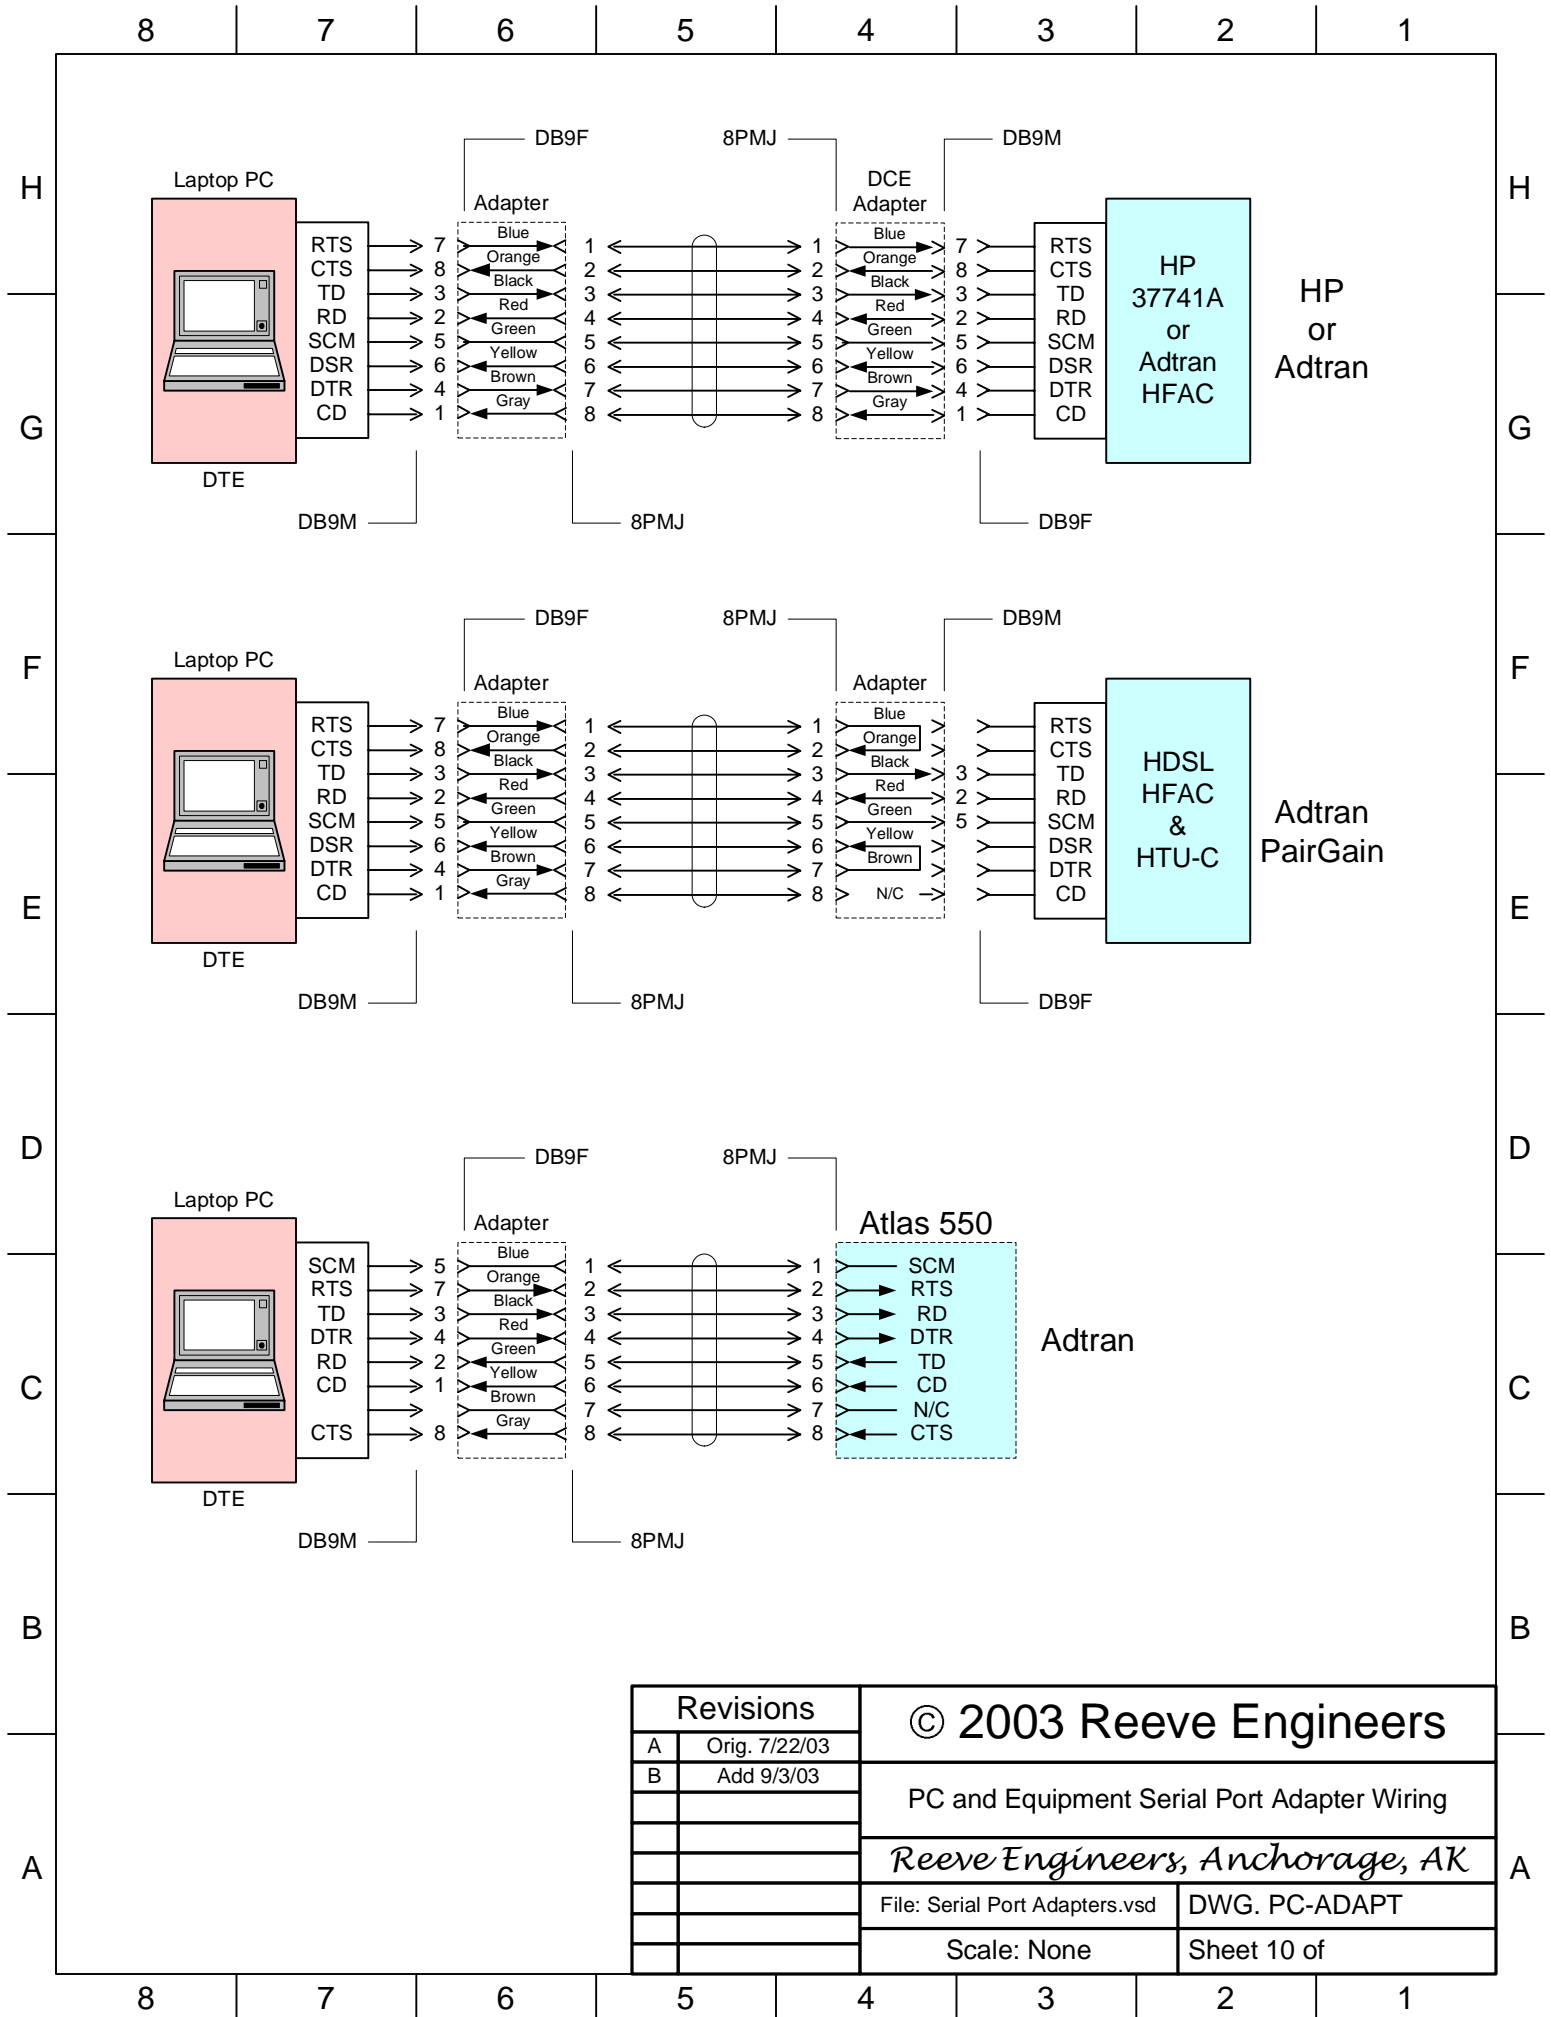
8 7 6 5 4 3 2 1

H

DB9F

8PMJ

DB9M

Laptop PC

Adapter

DCE Adapter

RTS 7 Blue 1 1 Blue 7 RTS
CTS 8 Orange 2 2 Orange 8 CTS
TD 3 Black 3 3 Black 3 TD
RD 2 Red 4 4 Red 2 RD
SCM 5 Green 5 5 Green 5 SCM
DSR 6 Yellow 6 6 Yellow 6 DSR
DTR 4 Brown 7 7 Brown 4 DTR
CD 1 Gray 8 8 Gray 1 CD

HP 37741A or Adtran HFAC

HP or Adtran

G

DTE

DB9M

8PMJ

DB9F

DB9F

8PMJ

DB9M

F

Laptop PC

Adapter

Adapter

RTS 7 Blue 1 1 Blue RTS
CTS 8 Orange 2 2 Orange CTS
TD 3 Black 3 3 Black 3 TD
RD 2 Red 4 4 Red 2 RD
SCM 5 Green 5 5 Green 5 SCM
DSR 6 Yellow 6 6 Yellow DSR
DTR 4 Brown 7 7 Brown DTR
CD 1 Gray 8 8 N/C CD

HDSL HFAC & HTU-C

Adtran PairGain

E

DTE

DB9M

8PMJ

DB9F

D

DB9F

8PMJ

Laptop PC

Adapter

Atlas 550

SCM 5 Blue 1 1 SCM
RTS 7 Orange 2 2 RTS
TD 3 Black 3 3 RD
DTR 4 Red 4 4 DTR
RD 2 Green 5 5 TD
CD 1 Yellow 6 6 CD
Brown 7 7 N/C
CTS 8 Gray 8 8 CTS

Adtran

C

DTE

DB9M

8PMJ

B

| Revisions | |
|---|---|
| A | Orig. 7/22/03 |
| B | Add 9/3/03 |

© 2003 Reeve Engineers

PC and Equipment Serial Port Adapter Wiring

Reeve Engineers, Anchorage, AK

File: Serial Port Adapters.vsd

DWG. PC-ADAPT

Scale: None

Sheet 10 of

A

8 7 6 5 4 3 2 1